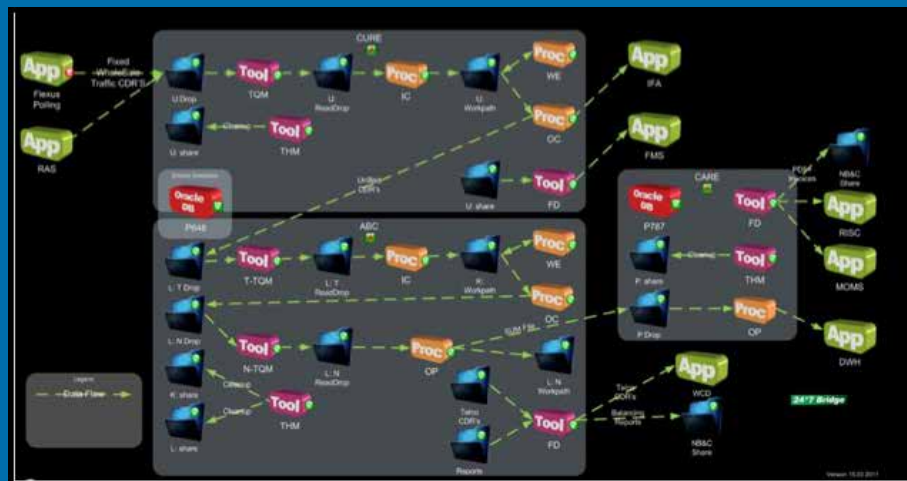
App
Flexus Polling

App
RAS

Fixed WholeSale Traffic CDR'S

CURE

U Drop

Tool
TQM

U ReadDrop

Proc
IC

U Workpath

Proc
WE

Proc
OC

U share

Cleanup

Tool
THM

U share

Tool
FD

App
IFA

App
FMS

Oracle DB
P646

Unbilled CDR's

ABC

L: T Drop

Tool
T-TQM

L: T ReadDrop

Proc
IC

R: Workpath

Proc
WE

Proc
OC

L: N Drop

Tool
N-TQM

L: N ReadDrop

Proc
OP

L: N Workpath

SUM File

K: share

Cleanup

Cleanup

Tool
THM

L: share

Telco CDR's

Reports

Tool
FD

Telco CDR's

Balancing Reports

App
WCD

NB&C Share

CARE

Oracle DB
P787

Tool
FD

PDF Invoices

NB&C Share

App
RISC

App
MOMS

P: share

Cleanup

Tool
THM

P Drop

Proc
OP

App
DWH

Legend
Data Flow

24*7 Bridge

Version 15.03.2011